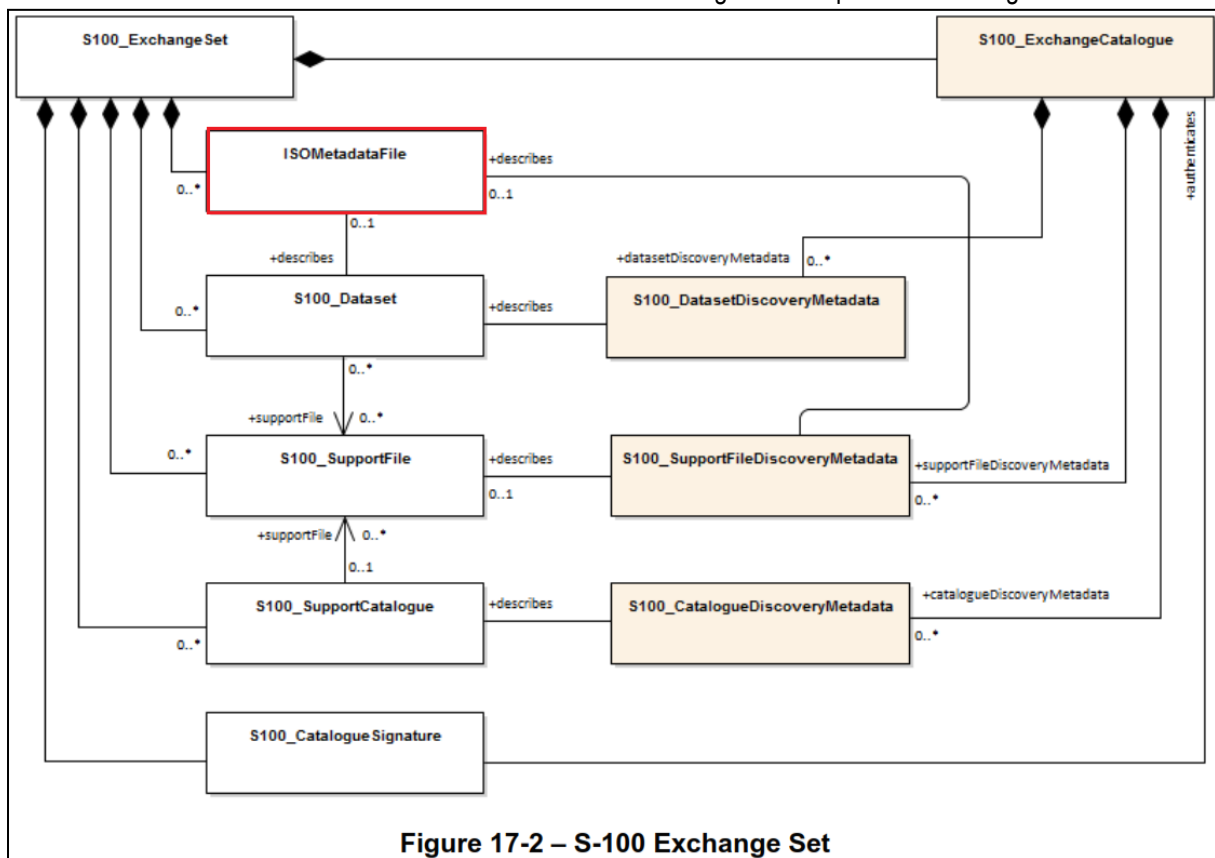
S100_ExchangeSet

S100_ExchangeCatalogue

+authenticates

ISOMetadataFile

+describes

0..1

0..*

0..1

+describes

+datasetDiscoveryMetadata

0..*

S100_Dataset

+describes

S100_DatasetDiscoveryMetadata

0..*

0..*

+supportFile

0..*

0..*

S100_SupportFile

+describes

S100_SupportFileDiscoveryMetadata

+supportFileDiscoveryMetadata

0..1

0..*

+supportFile

0..*

0..1

S100_SupportCatalogue

+describes

S100_CatalogueDiscoveryMetadata

+catalogueDiscoveryMetadata

0..*

0..*

S100_CatalogueSignature

Figure 17-2 – S-100 Exchange Set